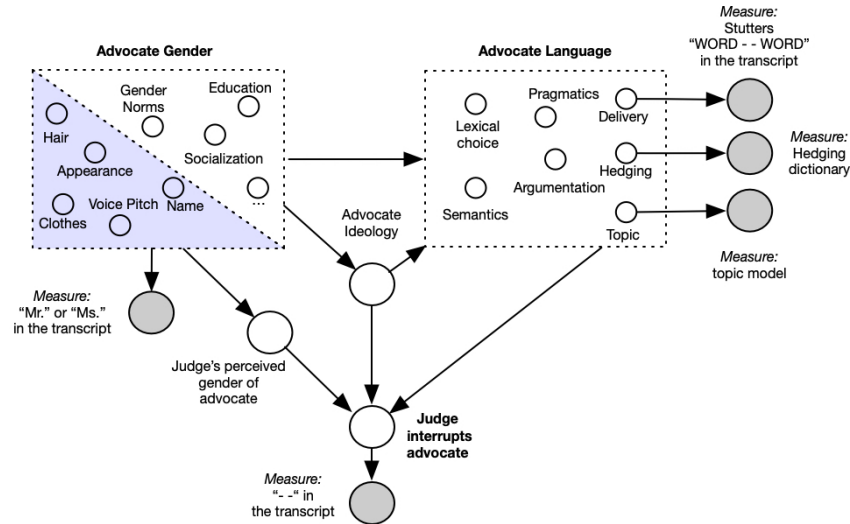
Measure:
Stutters
"WORD - - WORD"
in the transcript

Advocate Gender

Gender Norms

Education

Hair

Appearance

Socialization

Voice Pitch

Name

Clothes

...

Advocate Language

Pragmatics

Lexical choice

Delivery

Argumentation

Hedging

Semantics

Topic

Measure:
Hedging
dictionary

Measure:
topic model

Advocate Ideology

Measure:
"Mr." or "Ms."
in the transcript

Judge's perceived gender of advocate

Judge interrupts advocate

Measure:
"- -" in
the transcript